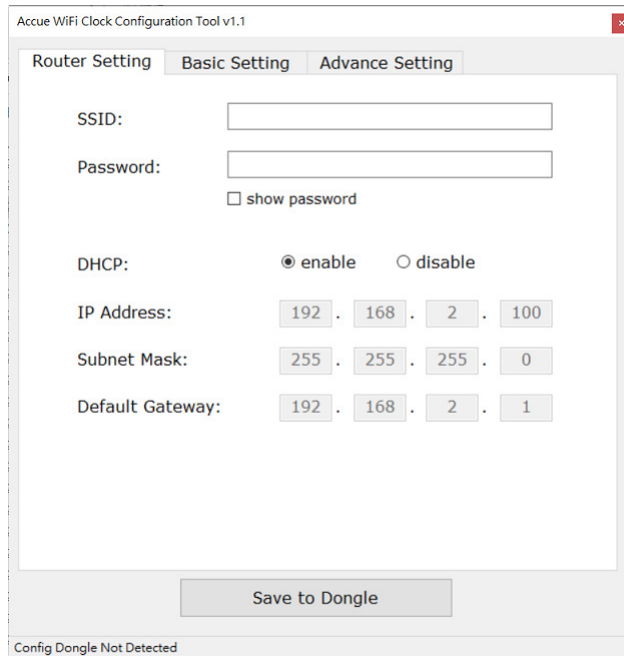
Accue WiFi Clock Configuration Tool v1.1

Router Setting
Basic Setting
Advance Setting

SSID:

Password:

show password

DHCP: enable disable

IP Address: 192 . 168 . 2 . 100

Subnet Mask: 255 . 255 . 255 . 0

Default Gateway: 192 . 168 . 2 . 1

Save to Dongle

Config Dongle Not Detected